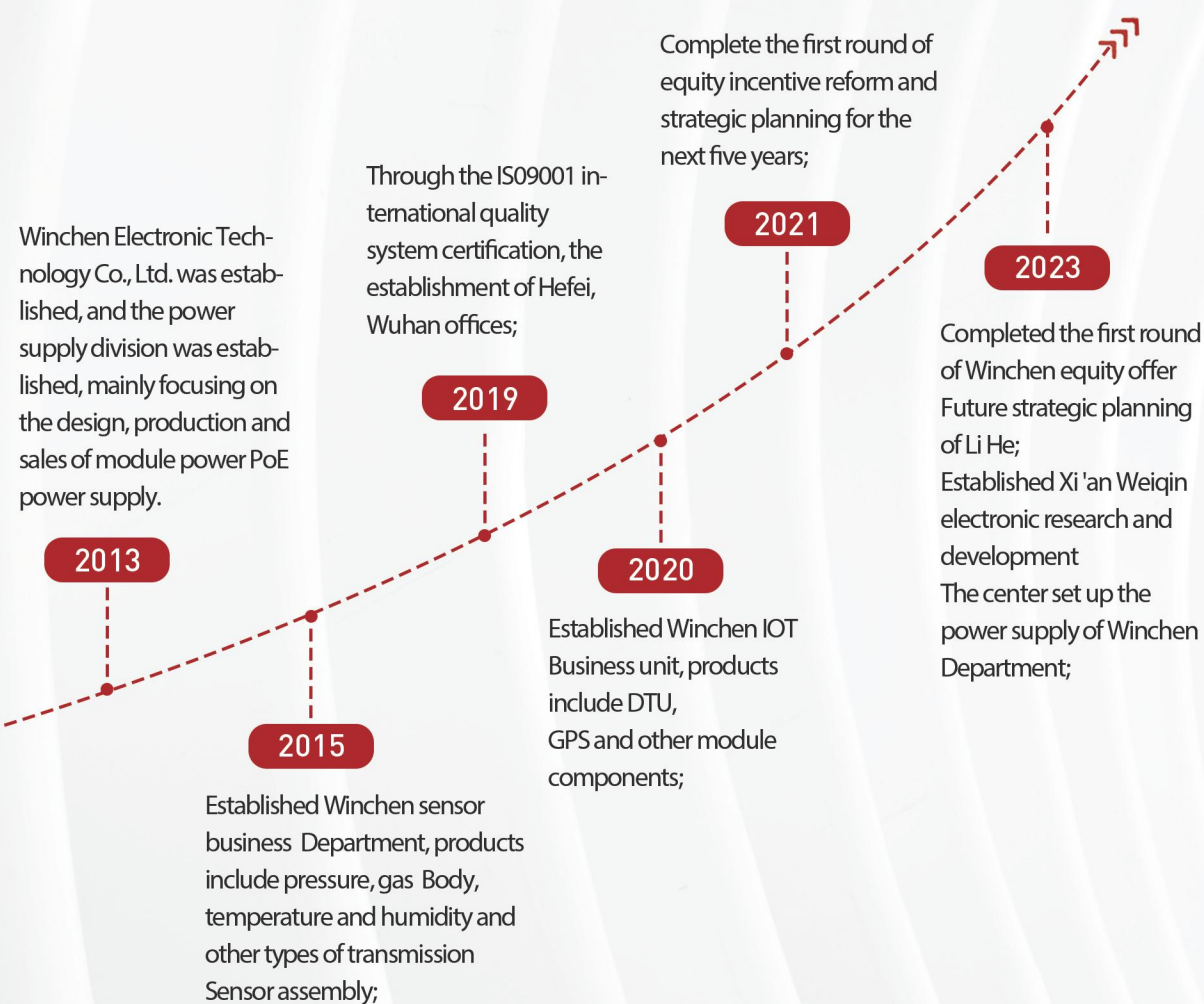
Winchen Electronic Technology Co., Ltd. was established, and the power supply division was established, mainly focusing on the design, production and sales of module power PoE power supply.

2013

2015

Established Winchen sensor business Department, products include pressure, gas Body, temperature and humidity and other types of transmission Sensor assembly;

Through the IS09001 international quality system certification, the establishment of Hefei, Wuhan offices;

2019

2020

Established Winchen IOT Business unit, products include DTU, GPS and other module components;

Complete the first round of equity incentive reform and strategic planning for the next five years;

2021

2023

Completed the first round of Winchen equity offer Future strategic planning of Li He;
Established Xi 'an Weiqin electronic research and development
The center set up the power supply of Winchen Department;